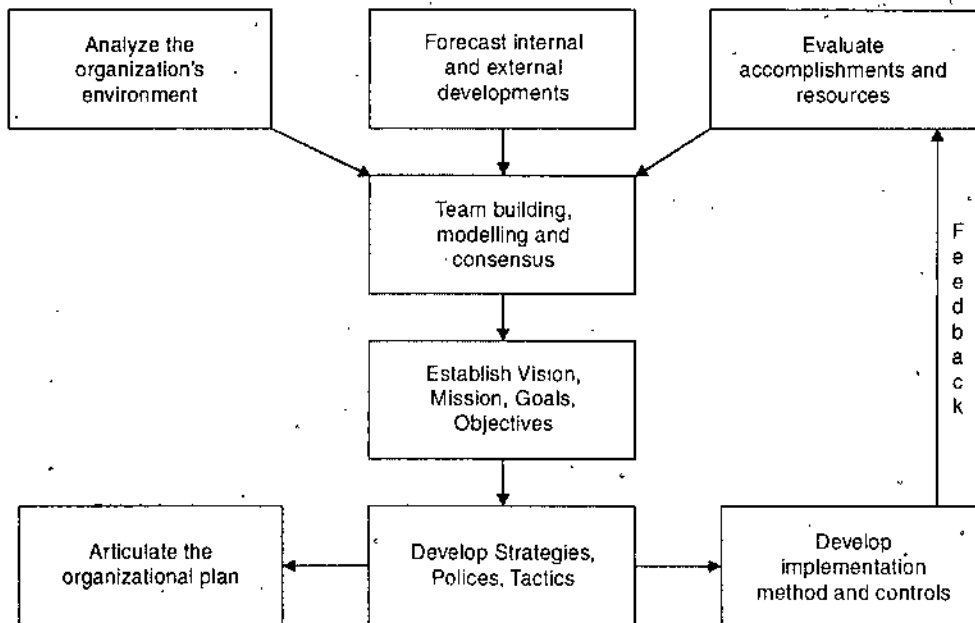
Analyze the organization's environment

Forecast internal and external developments

Evaluate accomplishments and resources

Team building, modelling and consensus

Feedback

Establish Vision, Mission, Goals, Objectives

Articulate the organizational plan

Develop Strategies, Polices, Tactics

Develop implementation method and controls